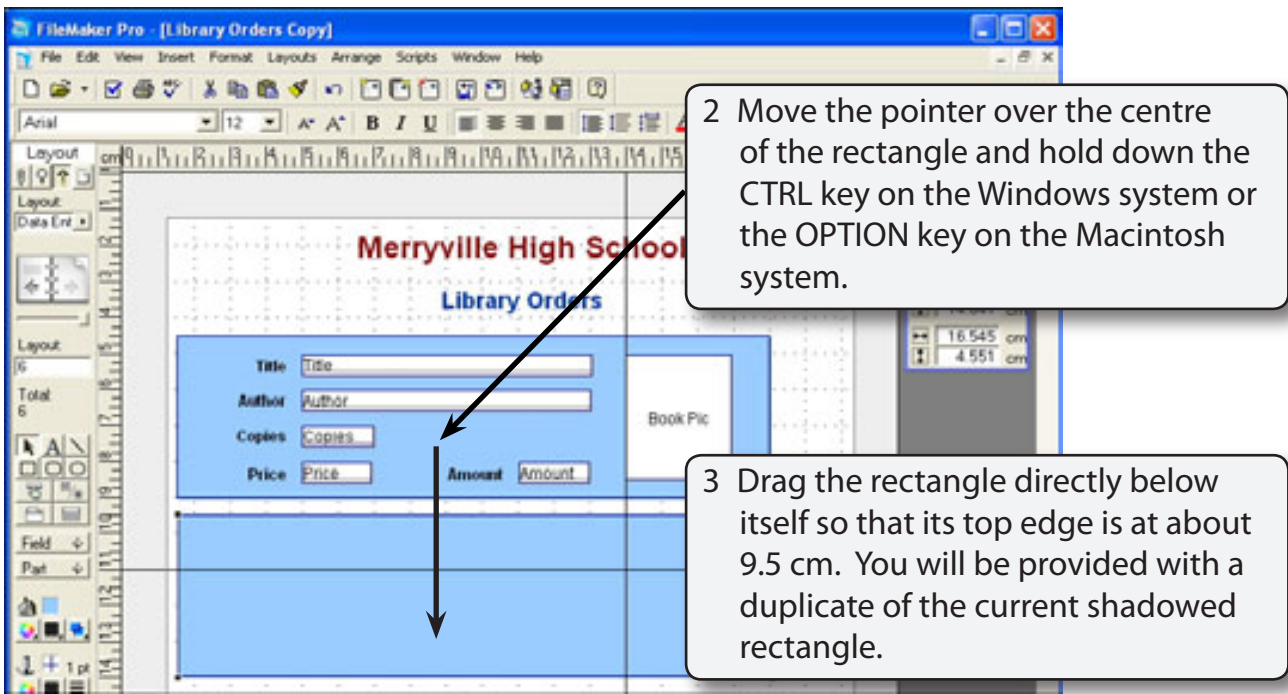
FileMaker Pro - [Library Orders Copy]

File Edit View Insert Format Layouts Arrange Scripts Window Help

Arial 12

Layout

Layout
Data Ent

Layout
6
Total
6

Field
Part

1 pt

Merryville High School

Library Orders

Title Title

Author Author

Copies Copies

Price Price

Amount Amount

Book Pic

16.545 cm
4.551 cm

2 Move the pointer over the centre of the rectangle and hold down the CTRL key on the Windows system or the OPTION key on the Macintosh system.

3 Drag the rectangle directly below itself so that its top edge is at about 9.5 cm. You will be provided with a duplicate of the current shadowed rectangle.